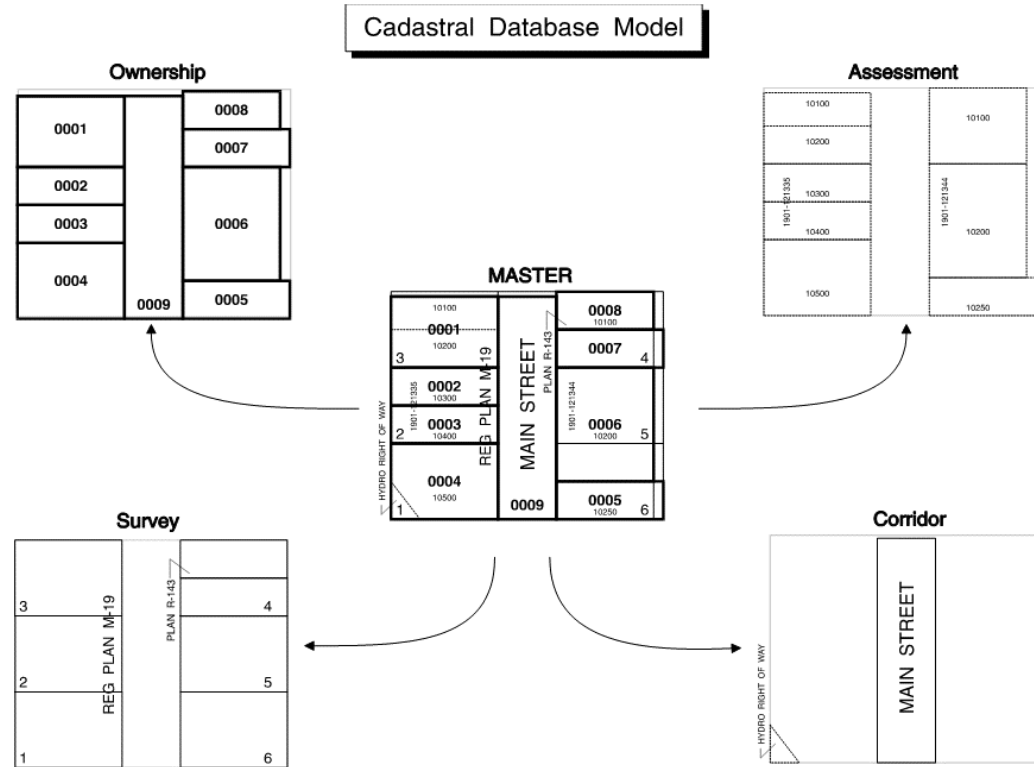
Cadastral Database Model

Ownership

0001
0002
0003
0004
0009
0008
0007
0006
0005

Assessment

10100
10200
10300
10400
10500
1901-121335
10100
1901-121344
10200
10250

MASTER

10100
0001
10200
3
0002
10300
1901-121335
2
0003
10400
HYDRO RIGHT OF WAY
0004
10500
1
REG PLAN M-19
MAIN STREET
0009
PLAN R-143
0008
10100
0007
4
1901-121344
0006
10200
5
0005
10250
6

Survey

3
2
1
REG PLAN M-19
PLAN R-143
4
5
6

Corridor

HYDRO RIGHT OF WAY
MAIN STREET